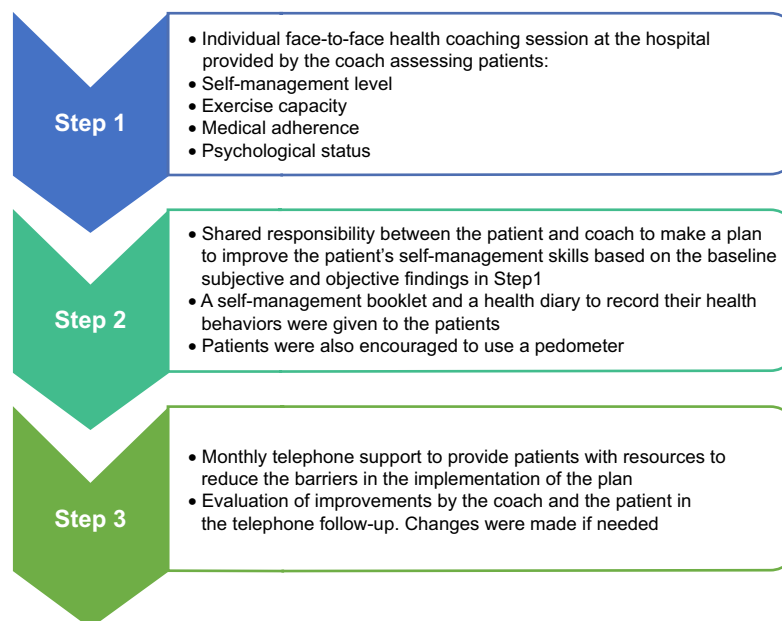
Step 1

• Individual face-to-face health coaching session at the hospital provided by the coach assessing patients:
• Self-management level
• Exercise capacity
• Medical adherence
• Psychological status

Step 2

• Shared responsibility between the patient and coach to make a plan to improve the patient's self-management skills based on the baseline subjective and objective findings in Step1
• A self-management booklet and a health diary to record their health behaviors were given to the patients
• Patients were also encouraged to use a pedometer

Step 3

• Monthly telephone support to provide patients with resources to reduce the barriers in the implementation of the plan
• Evaluation of improvements by the coach and the patient in the telephone follow-up. Changes were made if needed